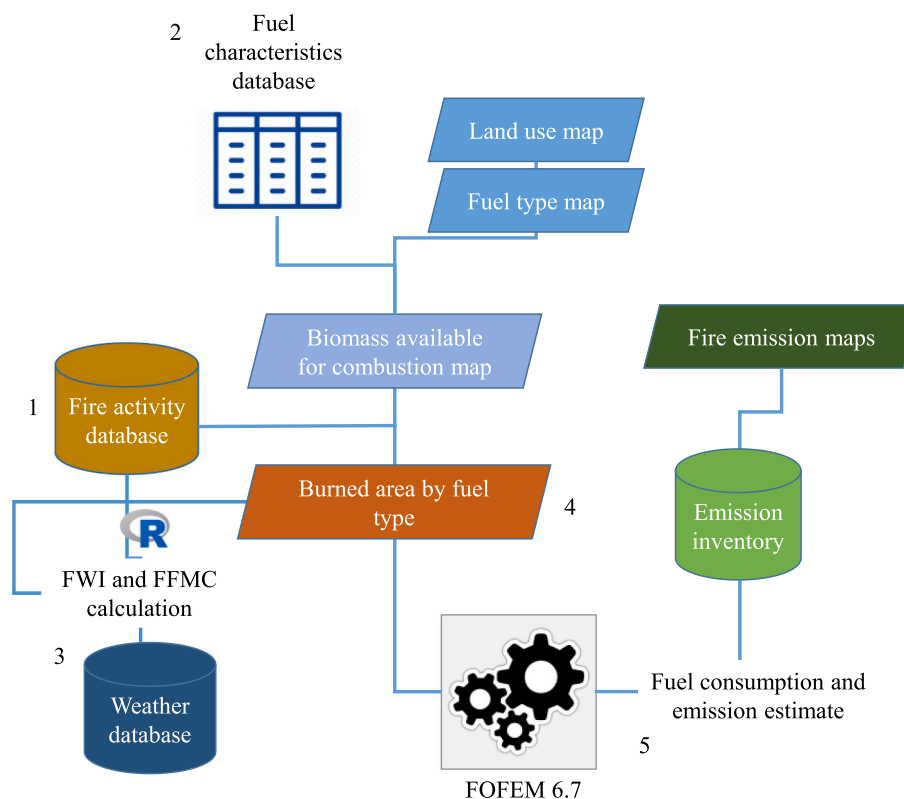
2

Fuel characteristics database

Land use map

Fuel type map

Biomass available for combustion map

Fire emission maps

1

Fire activity database

Burned area by fuel type

4

R

Emission inventory

FWI and FFMC calculation

3

Weather database

Fuel consumption and emission estimate

5

FOFEM 6.7